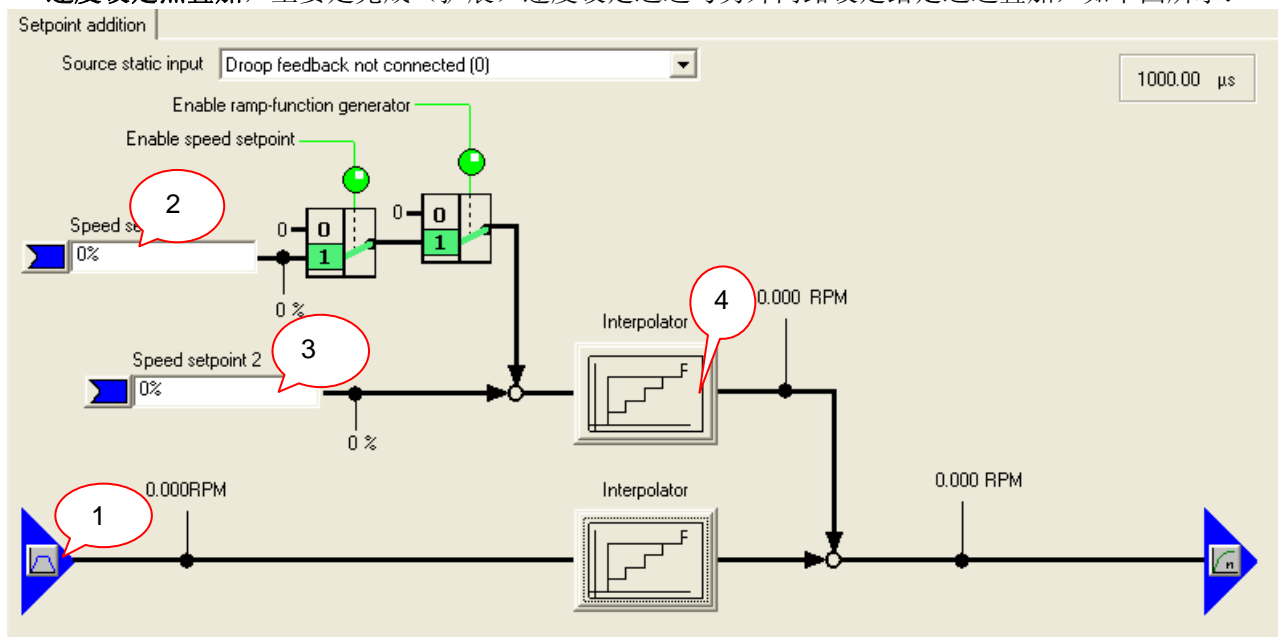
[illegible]

Setpoint addition

Source static input Droop feedback not connected (0)

1000.00 µs

Enable ramp-function generator

Enable speed setpoint

2

Speed se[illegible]

0%

0

1

0

1

0 %

Interpolator

4

0.000 RPM

Speed setpoint 2

3

0%

0 %

0.000RPM

1

Interpolator

0.000 RPM